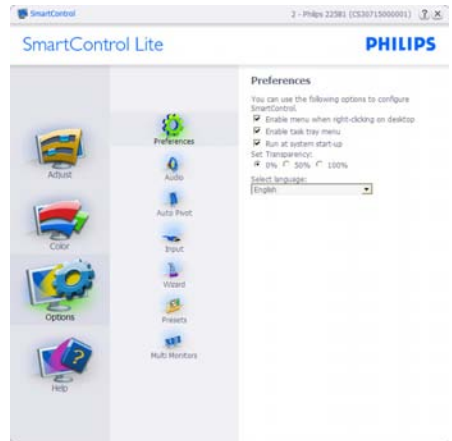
SmartControl

2 - Philips 225B1 (CS30715000001) ? X

SmartControl Lite

PHILIPS

Adjust

Color

Options

Help

Preferences

Audio

Auto Pivot

Input

Wizard

Presets

Multi Monitors

Preferences

You can use the following options to configure SmartControl.

Enable menu when right-clicking on desktop

Enable task tray menu

Run at system start-up

Set Transparency:

0% 50% 100%

Select language:

English